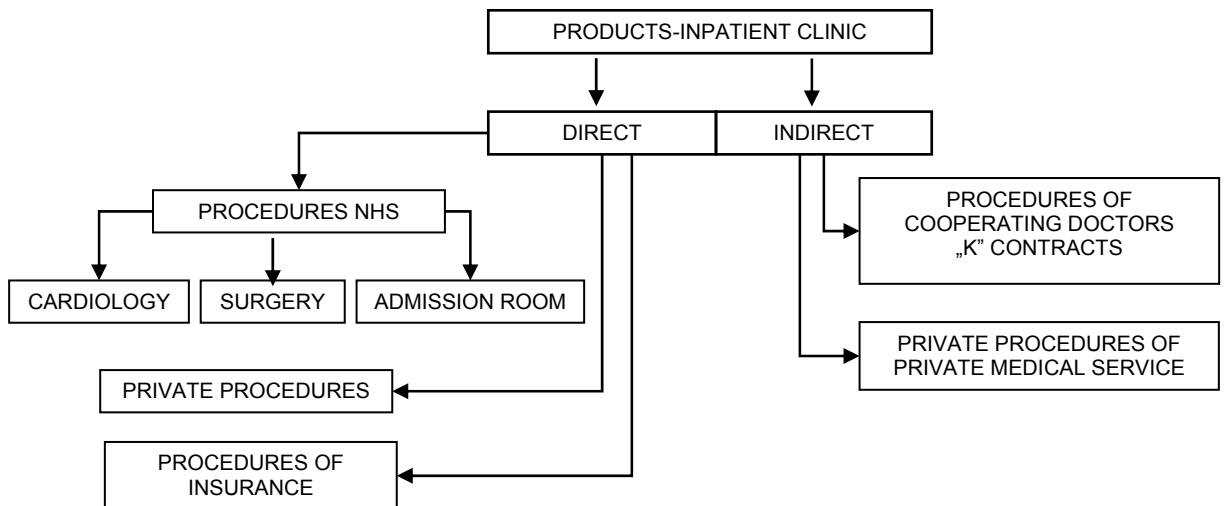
PRODUCTS-INPATIENT CLINIC

DIRECT

INDIRECT

PROCEDURES NHS

CARDIOLOGY

SURGERY

ADMISSION ROOM

PRIVATE PROCEDURES

PROCEDURES OF INSURANCE

PROCEDURES OF COOPERATING DOCTORS „K" CONTRACTS

PRIVATE PROCEDURES OF PRIVATE MEDICAL SERVICE